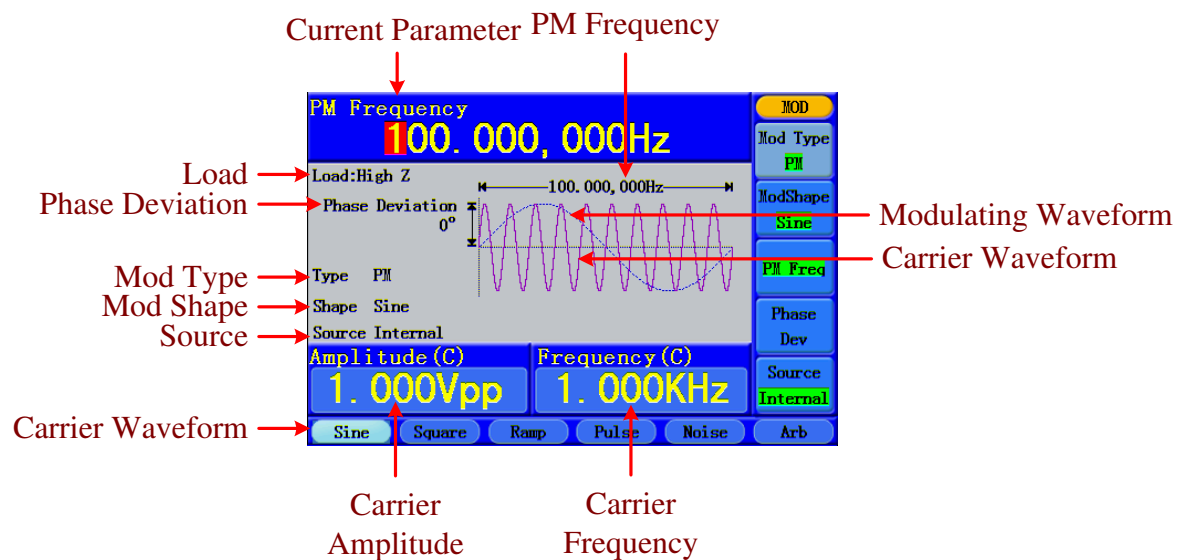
Current Parameter

PM Frequency

PM Frequency
100. 000, 000Hz

MOD

Mod Type
PM

ModShape
Sine

PM Freq

Phase
Dev

Source
Internal

Load

Load:High Z

Phase Deviation

Phase Deviation
0°

100. 000, 000Hz

Modulating Waveform

Carrier Waveform

Mod Type

Type PM

Mod Shape

Shape Sine

Source

Source Internal

Amplitude(C)
1. 000Vpp

Frequency(C)
1. 000KHz

Carrier Waveform

Sine Square Ramp Pulse Noise Arb

Carrier
Amplitude

Carrier
Frequency